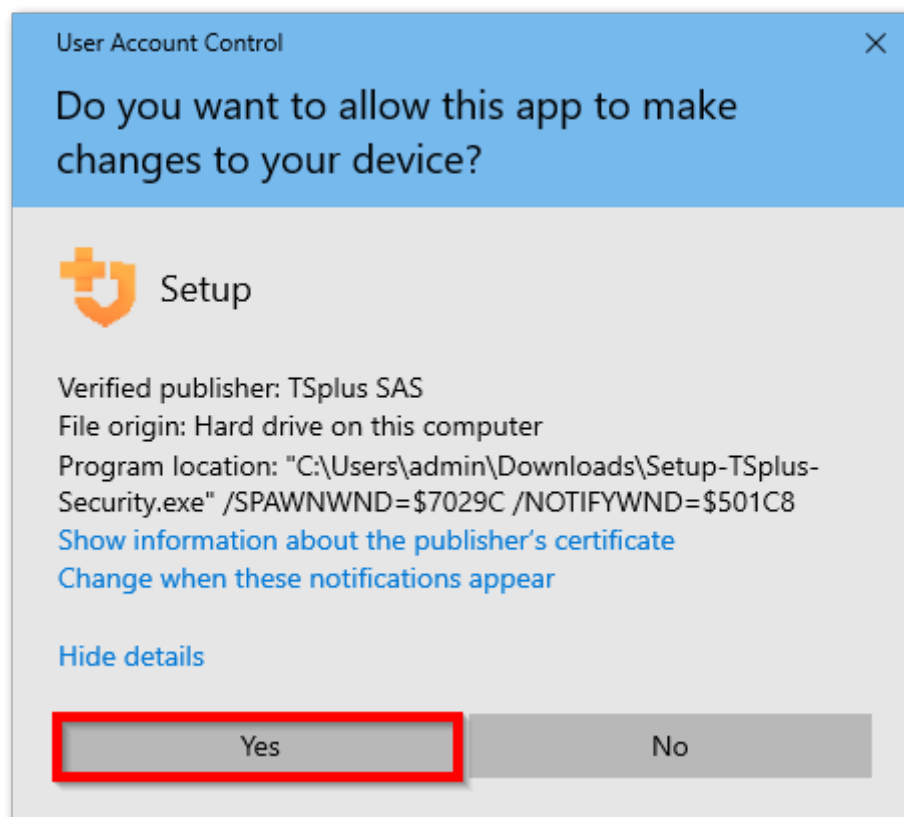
User Account Control

×

Do you want to allow this app to make changes to your device?

Setup

Verified publisher: TSplus SAS
File origin: Hard drive on this computer
Program location: "C:\Users\admin\Downloads\Setup-TSplus-Security.exe" /SPAWNWND=$7029C /NOTIFYWND=$501C8
Show information about the publisher's certificate
Change when these notifications appear

Hide details

Yes

No